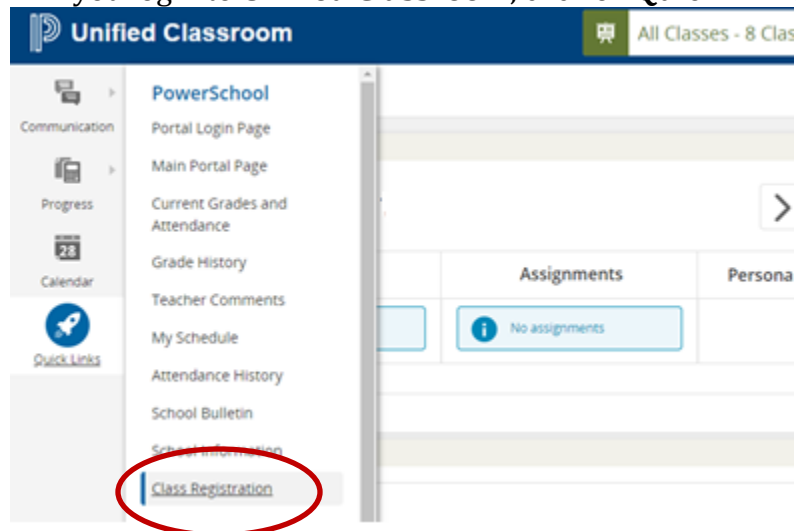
Unified Classroom

All Classes - 8 Clas

Communication

Progress

28

Calendar

Quick Links

PowerSchool

Portal Login Page

Main Portal Page

Current Grades and Attendance

Grade History

Teacher Comments

My Schedule

Attendance History

School Bulletin

School Information

Class Registration

Assignments

Persona

No assignments